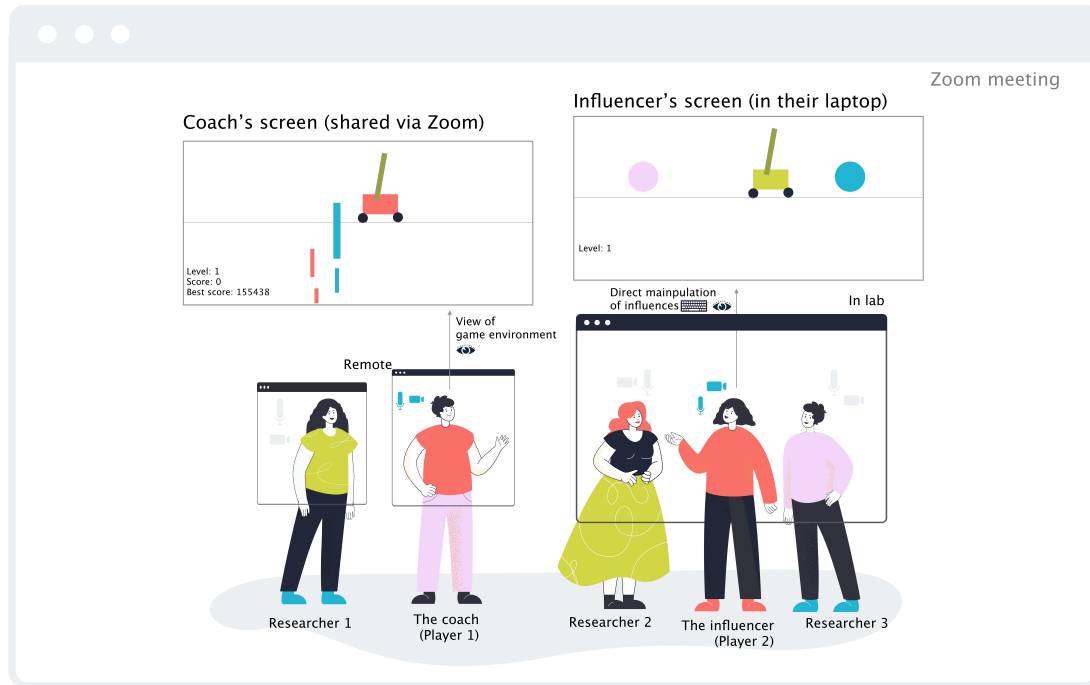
Zoom meeting

Coach's screen (shared via Zoom)

Level: 1
Score: 0
Best score: 155438

Influencer's screen (in their laptop)

Level: 1

Direct mainpulation of influences

In lab

View of game environment

Remote

Researcher 1

The coach (Player 1)

Researcher 2

The influencer (Player 2)

Researcher 3